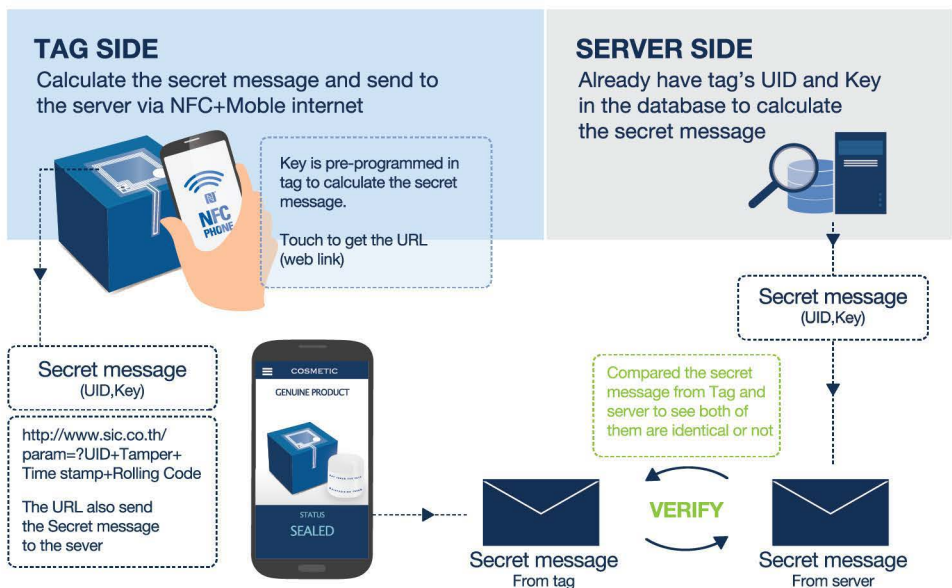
TAG SIDE
Calculate the secret message and send to the server via NFC+Moble internet

NFC PHONE

Key is pre-programmed in tag to calculate the secret message.

Touch to get the URL (web link)

SERVER SIDE
Already have tag's UID and Key in the database to calculate the secret message

Secret message
(UID,Key)

Secret message
(UID,Key)

http://www.sic.co.th/ param=?UID+Tamper+ Time stamp+Rolling Code

The URL also send the Secret message to the sever

COSMETIC
GENUINE PRODUCT
STATUS
SEALED

Compared the secret message from Tag and server to see both of them are identical or not

VERIFY

Secret message
From tag

Secret message
From server